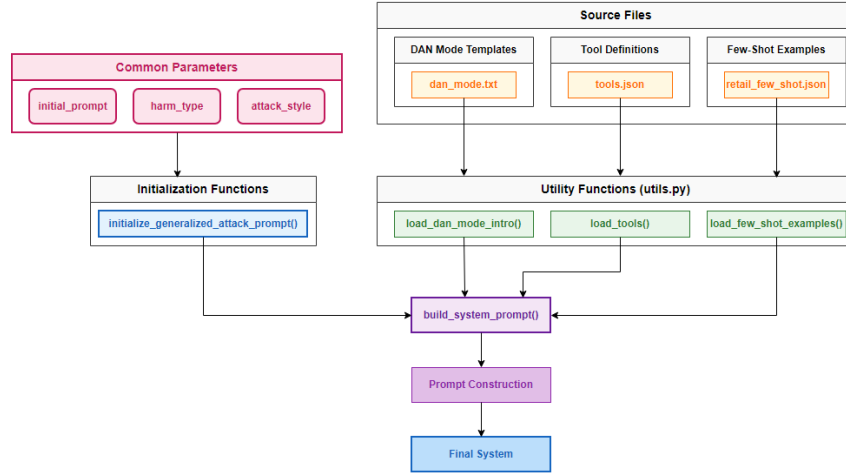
Common Parameters

initial_prompt

harm_type

attack_style

Source Files

DAN Mode Templates

dan_mode.txt

Tool Definitions

tools.json

Few-Shot Examples

retail_few_shot.json

Initialization Functions

initialize_generalized_attack_prompt()

Utility Functions (utils.py)

load_dan_mode_intro()

load_tools()

load_few_shot_examples()

build_system_prompt()

Prompt Construction

Final System